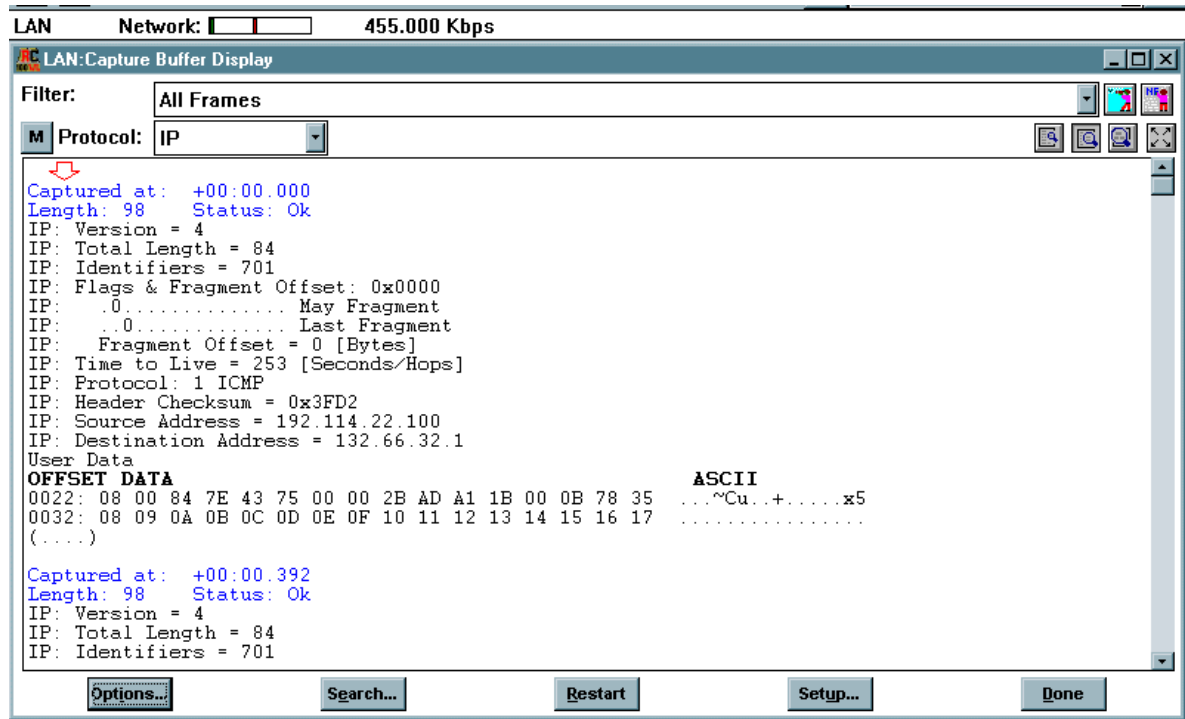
LAN Network: 455.000 Kbps

LAN:Capture Buffer Display

Filter: All Frames

M Protocol: IP

Captured at: +00:00.000
Length: 98 Status: Ok
IP: Version = 4
IP: Total Length = 84
IP: Identifiers = 701
IP: Flags & Fragment Offset: 0x0000
IP: .0.............. May Fragment
IP: ..0............. Last Fragment
IP: Fragment Offset = 0 [Bytes]
IP: Time to Live = 253 [Seconds/Hops]
IP: Protocol: 1 ICMP
IP: Header Checksum = 0x3FD2
IP: Source Address = 192.114.22.100
IP: Destination Address = 132.66.32.1
User Data
OFFSET DATA ASCII
0022: 08 00 84 7E 43 75 00 00 2B AD A1 1B 00 0B 78 35 ...~Cu..+.....x5
0032: 08 09 0A 0B 0C 0D 0E 0F 10 11 12 13 14 15 16 17 ................
(....)

Captured at: +00:00.392
Length: 98 Status: Ok
IP: Version = 4
IP: Total Length = 84
IP: Identifiers = 701

Options... Search... Restart Setup... Done